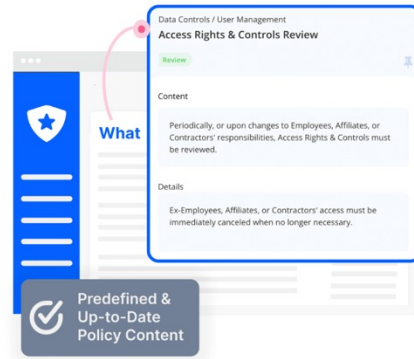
Data Controls / User Management

Access Rights & Controls Review

Review

Content

Periodically, or upon changes to Employees, Affiliates, or Contractors' responsibilities, Access Rights & Controls must be reviewed.

Details

Ex-Employees, Affiliates, or Contractors' access must be immediately canceled when no longer necessary.

What

Predefined & Up-to-Date Policy Content